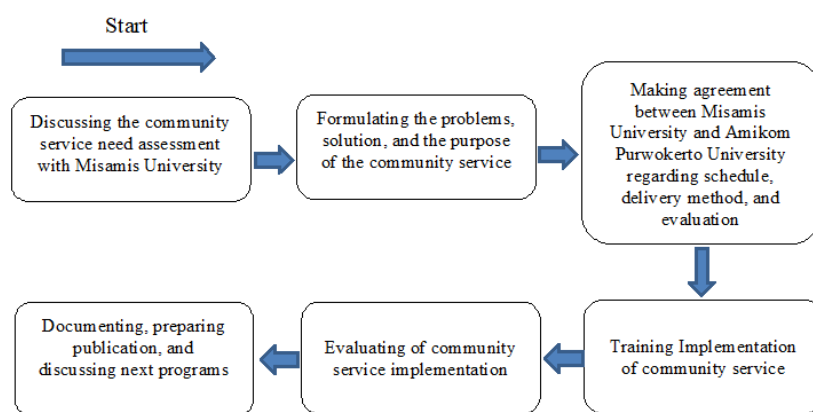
Start

Discussing the community service need assessment with Misamis University

Formulating the problems, solution, and the purpose of the community service

Making agreement between Misamis University and Amikom Purwokerto University regarding schedule, delivery method, and evaluation

Training Implementation of community service

Evaluating of community service implementation

Documenting, preparing publication, and discussing next programs